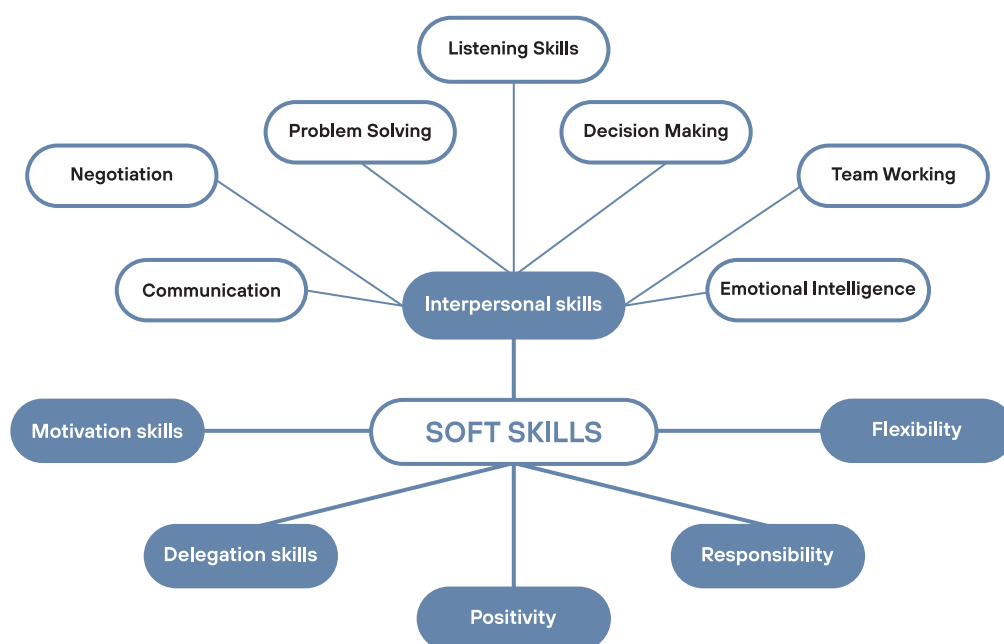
Listening Skills

Problem Solving

Decision Making

Negotiation

Team Working

Communication

Interpersonal skills

Emotional Intelligence

Motivation skills

SOFT SKILLS

Flexibility

Delegation skills

Responsibility

Positivity